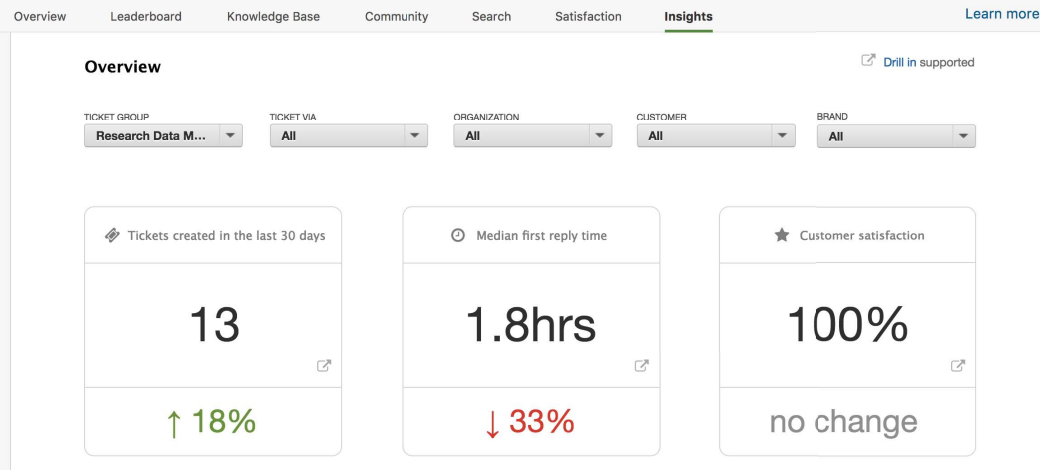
Overview Leaderboard Knowledge Base Community Search Satisfaction Insights Learn more

Overview

Drill in supported

TICKET GROUP
Research Data M...

TICKET VIA
All

ORGANIZATION
All

CUSTOMER
All

BRAND
All

Tickets created in the last 30 days

13

↑ 18%

Median first reply time

1.8hrs

↓ 33%

Customer satisfaction

100%

no change